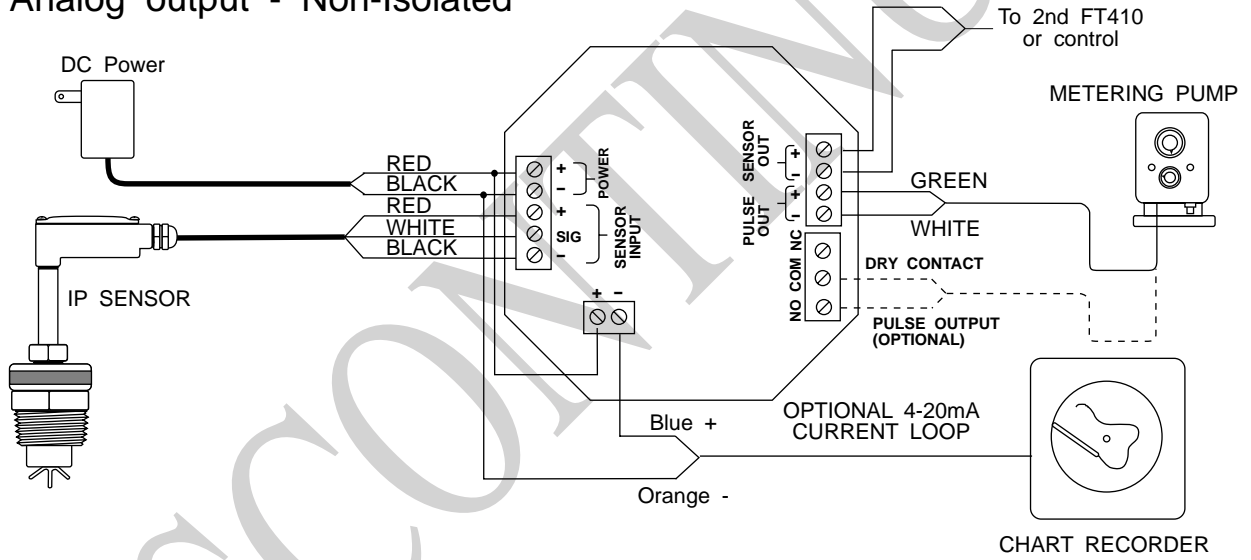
Analog output - Non-Isolated

To 2nd FT410 or control

DC Power

METERING PUMP

RED
BLACK
RED
WHITE
BLACK

+
–
POWER

+
SIG
–
SENSOR INPUT

SENSOR OUT
+
–
PULSE OUT
+
–

GREEN
WHITE

NC
COM
NO

DRY CONTACT

PULSE OUTPUT (OPTIONAL)

IP SENSOR

+ –

Blue +

OPTIONAL 4-20mA CURRENT LOOP

Orange -

CHART RECORDER

DISCONTINUED